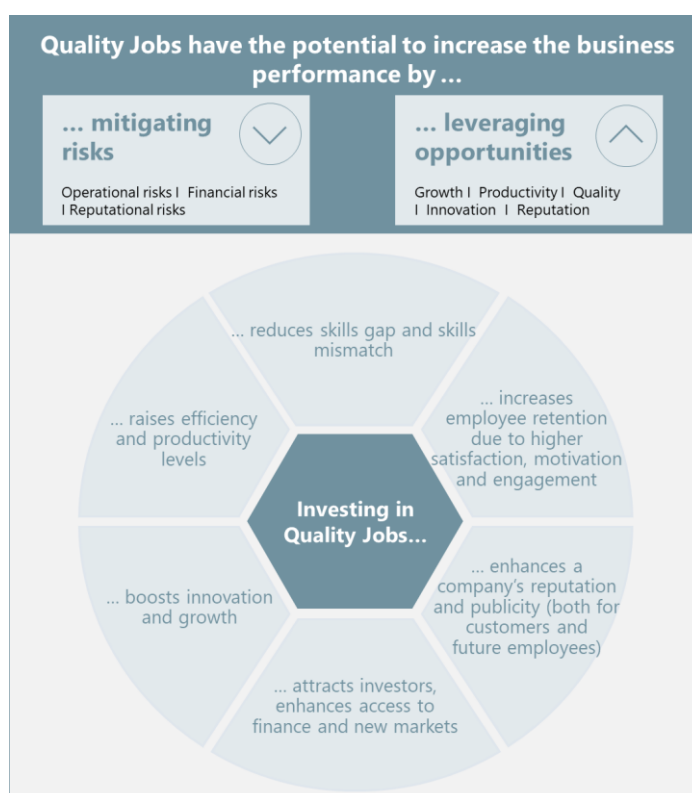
Quality Jobs have the potential to increase the business performance by ...

... mitigating risks

Operational risks I Financial risks I Reputational risks

... leveraging opportunities

Growth I Productivity I Quality I Innovation I Reputation

... reduces skills gap and skills mismatch

... increases employee retention due to higher satisfaction, motivation and engagement

... enhances a company's reputation and publicity (both for customers and future employees)

... attracts investors, enhances access to finance and new markets

... boosts innovation and growth

... raises efficiency and productivity levels

Investing in Quality Jobs...